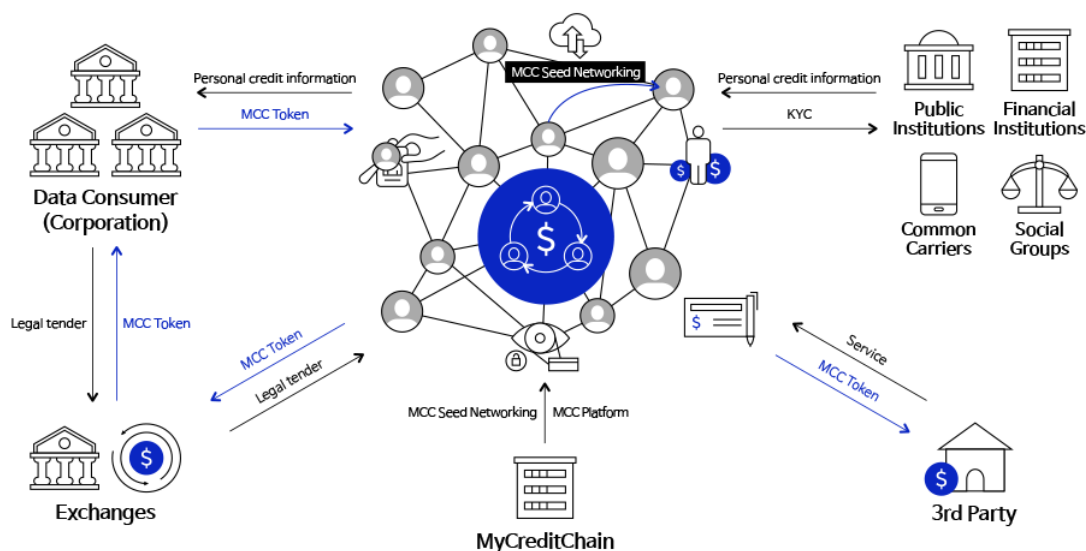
Personal credit information

MCC Token

Data Consumer (Corporation)

MCC Seed Networking

Personal credit information

KYC

Public Institutions

Financial Institutions

Common Carriers

Social Groups

$

$

$

Legal tender

MCC Token

MCC Token

Legal tender

Service

MCC Token

MCC Seed Networking

MCC Platform

$

Exchanges

MyCreditChain

$

3rd Party